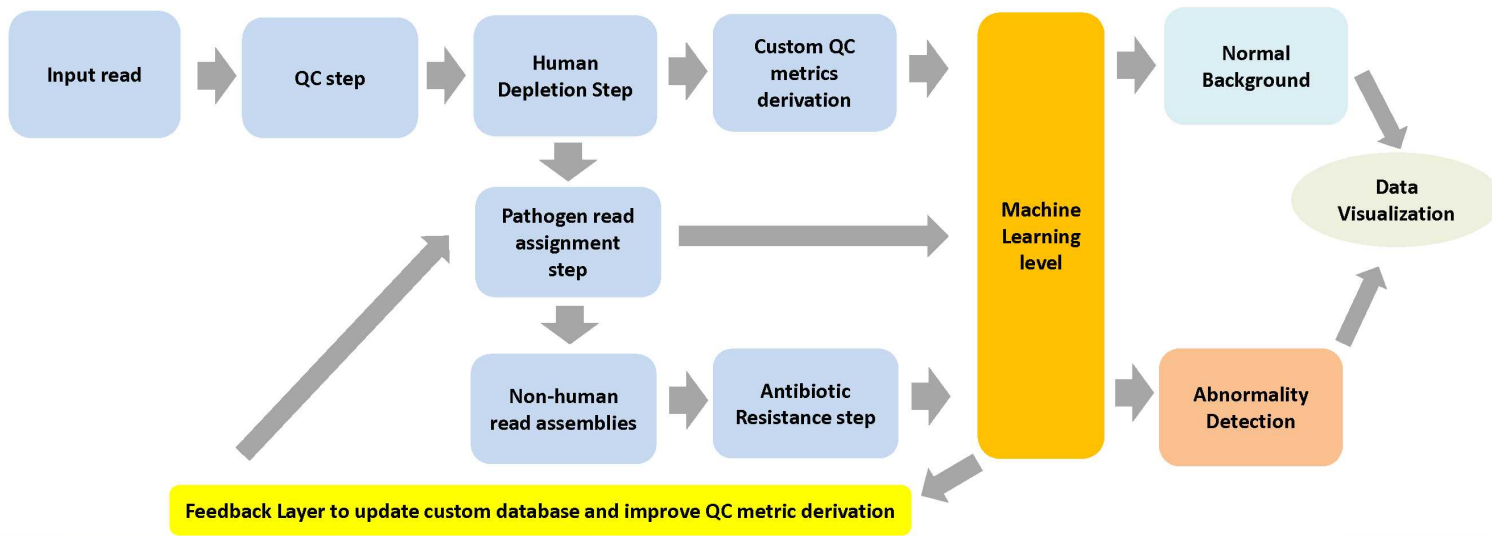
Input read

QC step

Human Depletion Step

Custom QC metrics derivation

Machine Learning level

Normal Background

Data Visualization

Pathogen read assignment step

Non-human read assemblies

Antibiotic Resistance step

Abnormality Detection

Feedback Layer to update custom database and improve QC metric derivation